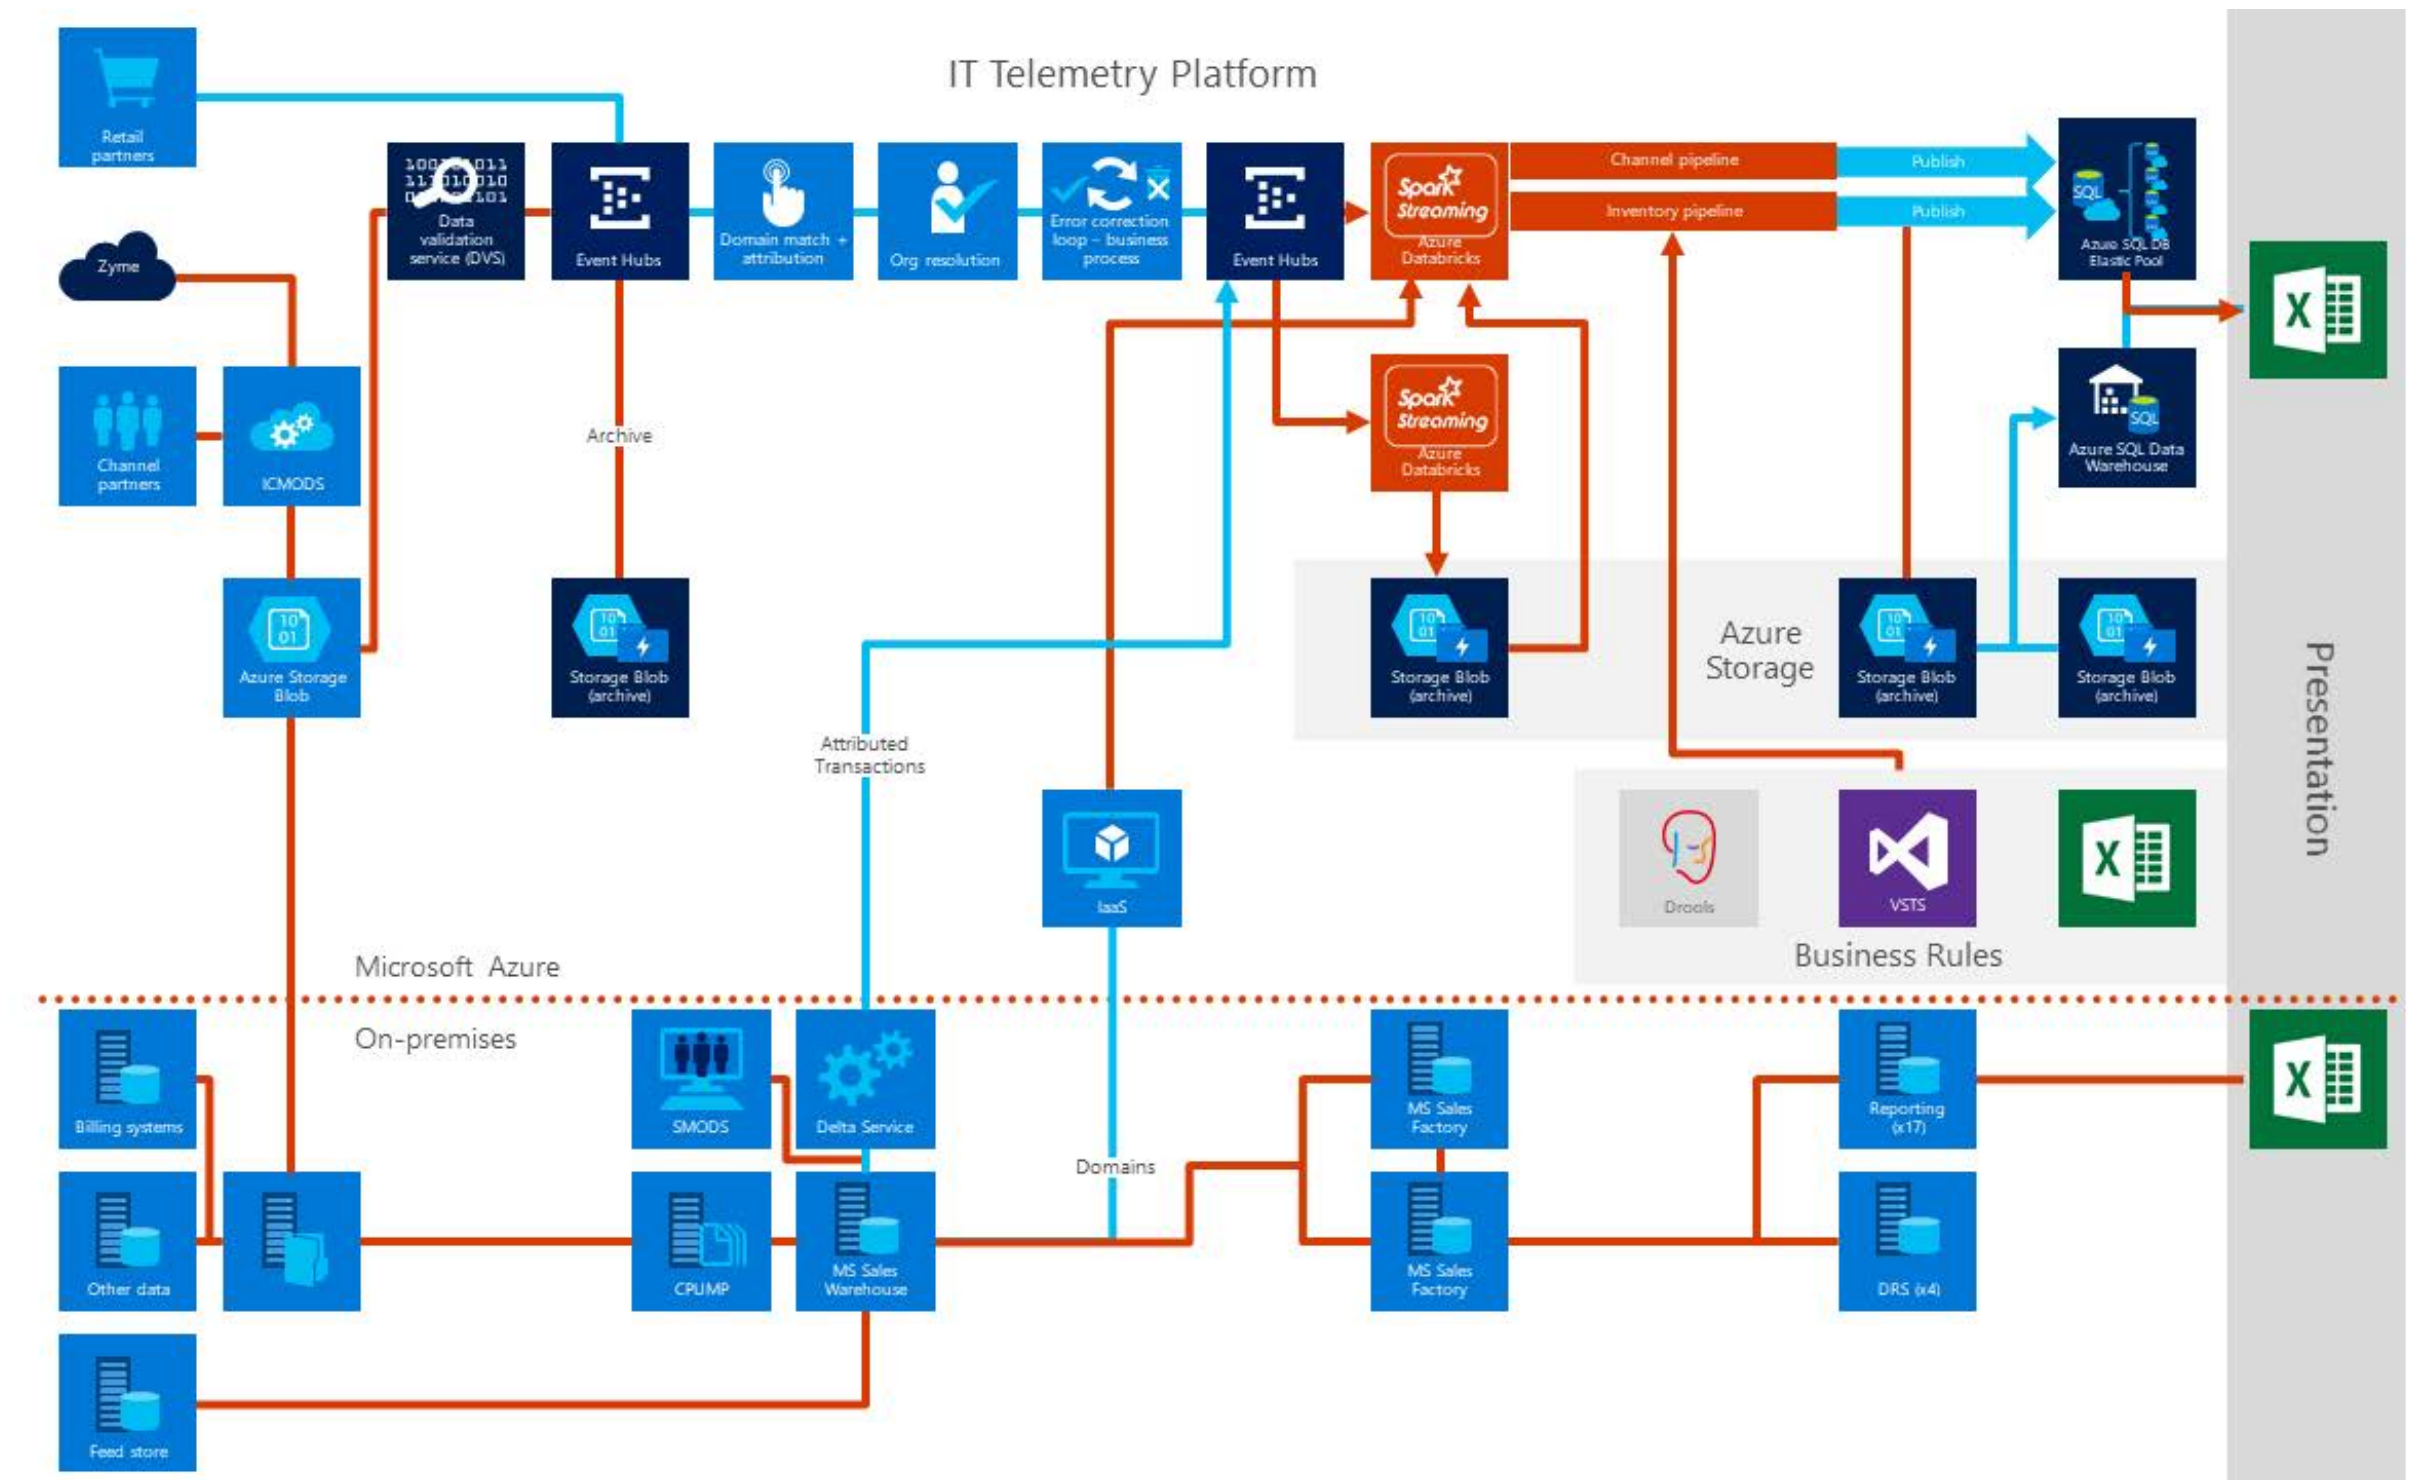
IT Telemetry Platform

Retail partners

Data validation service (DVS)

Event Hubs

Domain match + attribution

Org resolution

Error correction loop – business process

Event Hubs

Spark Streaming Azure Databricks

Channel pipeline

Inventory pipeline

Publish

Publish

SQL

Azure SQL DB Elastic Pool

X

Zyme

Channel partners

ICMODS

Archive

Spark Streaming Azure Databricks

SQL

Azure SQL Data Warehouse

Azure Storage Blob

Storage Blob (archive)

Storage Blob (archive)

Azure Storage

Storage Blob (archive)

Storage Blob (archive)

Presentation

Attributed Transactions

IaaS

Drools

VSTS

X

Business Rules

Microsoft Azure

On-premises

Billing systems

SMODS

Delta Service

MS Sales Factory

Reporting (x17)

X

Other data

CPUMP

MS Sales Warehouse

Domains

MS Sales Factory

DRS (x4)

Feed store